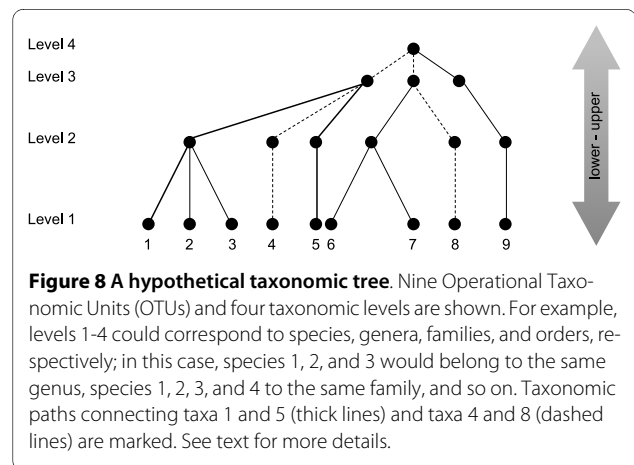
Level 4
Level 3
Level 2
Level 1

1 2 3 4 5 6 7 8 9

lower - upper

**Figure 8 A hypothetical taxonomic tree**. Nine Operational Taxonomic Units (OTUs) and four taxonomic levels are shown. For example, levels 1-4 could correspond to species, genera, families, and orders, respectively; in this case, species 1, 2, and 3 would belong to the same genus, species 1, 2, 3, and 4 to the same family, and so on. Taxonomic paths connecting taxa 1 and 5 (thick lines) and taxa 4 and 8 (dashed lines) are marked. See text for more details.